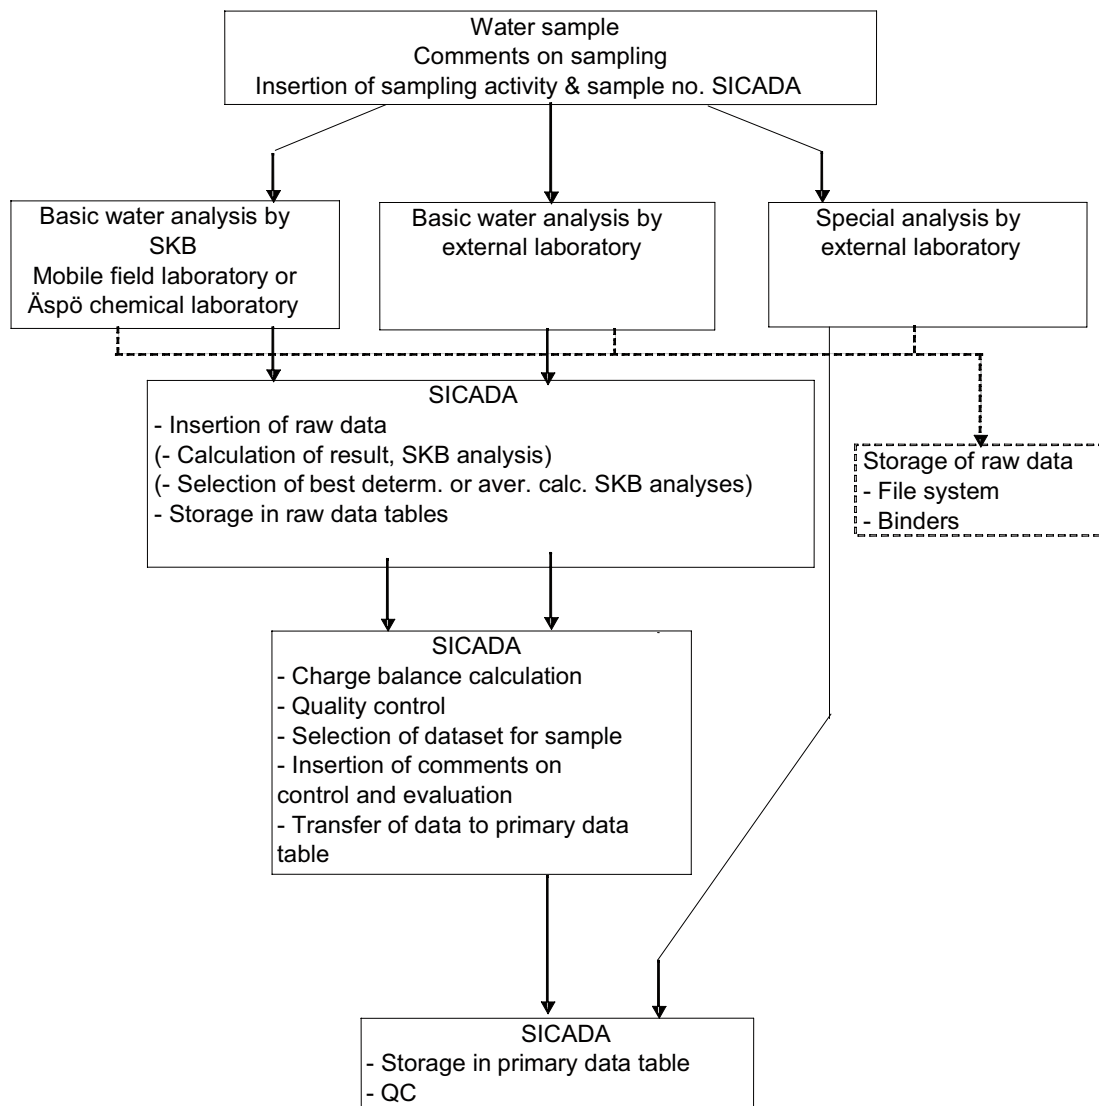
Water sample
Comments on sampling
Insertion of sampling activity & sample no. SICADA

Basic water analysis by SKB
Mobile field laboratory or Äspö chemical laboratory

Basic water analysis by external laboratory

Special analysis by external laboratory

SICADA
- Insertion of raw data
(- Calculation of result, SKB analysis)
(- Selection of best determ. or aver. calc. SKB analyses)
- Storage in raw data tables

Storage of raw data
- File system
- Binders

SICADA
- Charge balance calculation
- Quality control
- Selection of dataset for sample
- Insertion of comments on control and evaluation
- Transfer of data to primary data table

SICADA
- Storage in primary data table
- QC